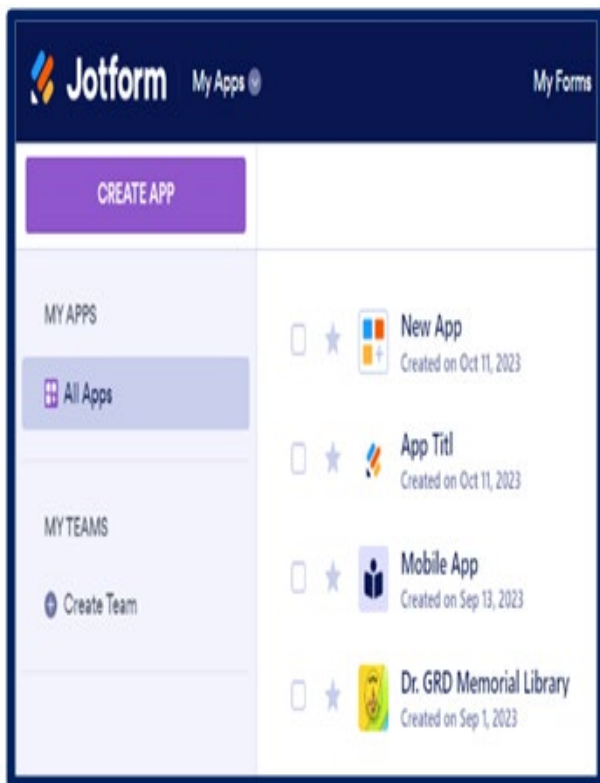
Jotform My Apps

My Forms

CREATE APP

MY APPS

All Apps

MY TEAMS

Create Team

New App
Created on Oct 11, 2023

App Titl
Created on Oct 11, 2023

Mobile App
Created on Sep 13, 2023

Dr. GRD Memorial Library
Created on Sep 1, 2023